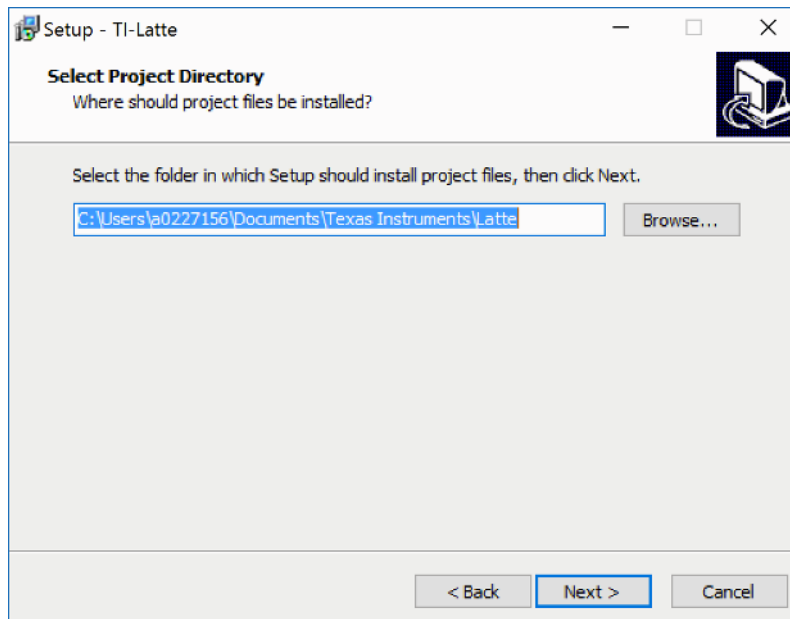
Setup - TI-Latte

Select Project Directory
Where should project files be installed?

Select the folder in which Setup should install project files, then click Next.

C:\Users\a0227156\Documents\Texas Instruments\Latte

Browse...

< Back
Next >
Cancel